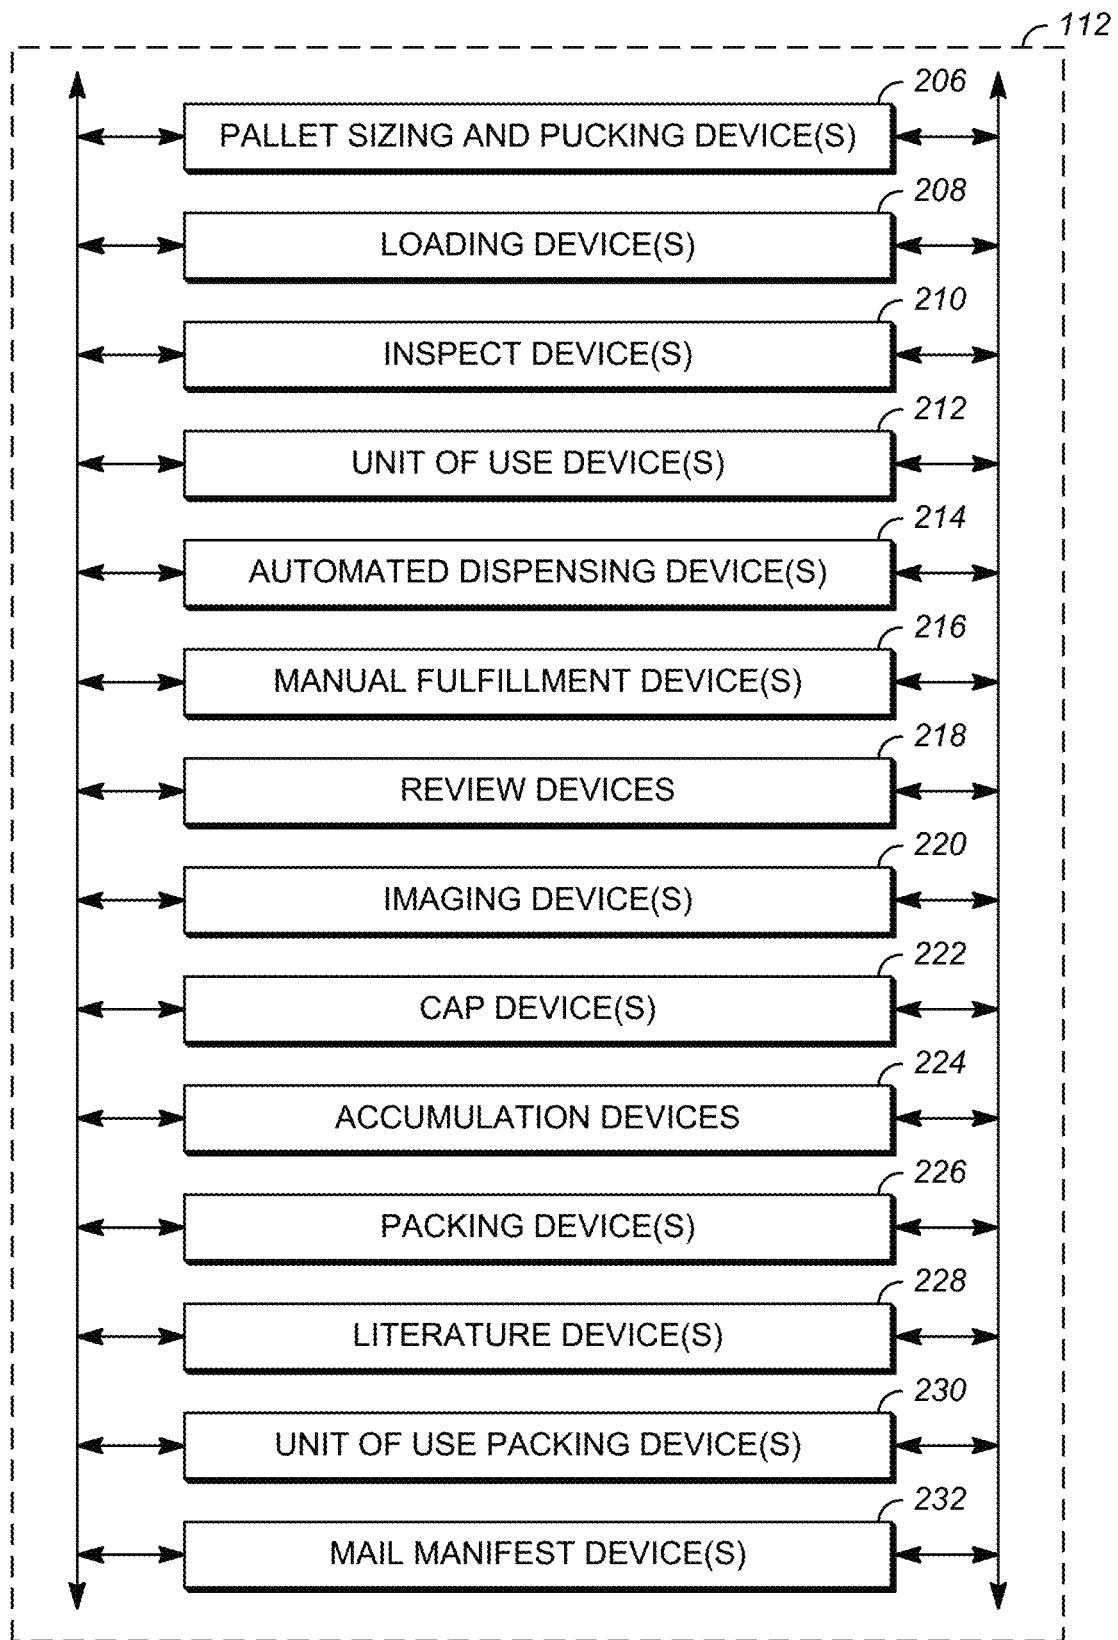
112

206
PALLET SIZING AND PUCKING DEVICE(S)

208
LOADING DEVICE(S)

210
INSPECT DEVICE(S)

212
UNIT OF USE DEVICE(S)

214
AUTOMATED DISPENSING DEVICE(S)

216
MANUAL FULFILLMENT DEVICE(S)

218
REVIEW DEVICES

220
IMAGING DEVICE(S)

222
CAP DEVICE(S)

224
ACCUMULATION DEVICES

226
PACKING DEVICE(S)

228
LITERATURE DEVICE(S)

230
UNIT OF USE PACKING DEVICE(S)

232
MAIL MANIFEST DEVICE(S)